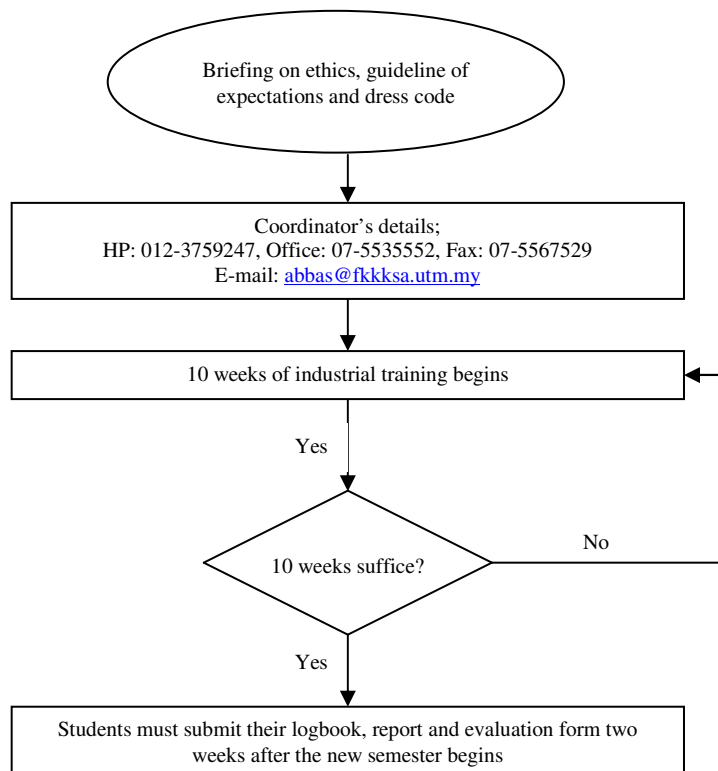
Briefing on ethics, guideline of expectations and dress code

Coordinator’s details;
HP: 012-3759247, Office: 07-5535552, Fax: 07-5567529
E-mail: abbas@fkkksa.utm.my

10 weeks of industrial training begins

Yes

10 weeks suffice?

No

Yes

Students must submit their logbook, report and evaluation form two weeks after the new semester begins